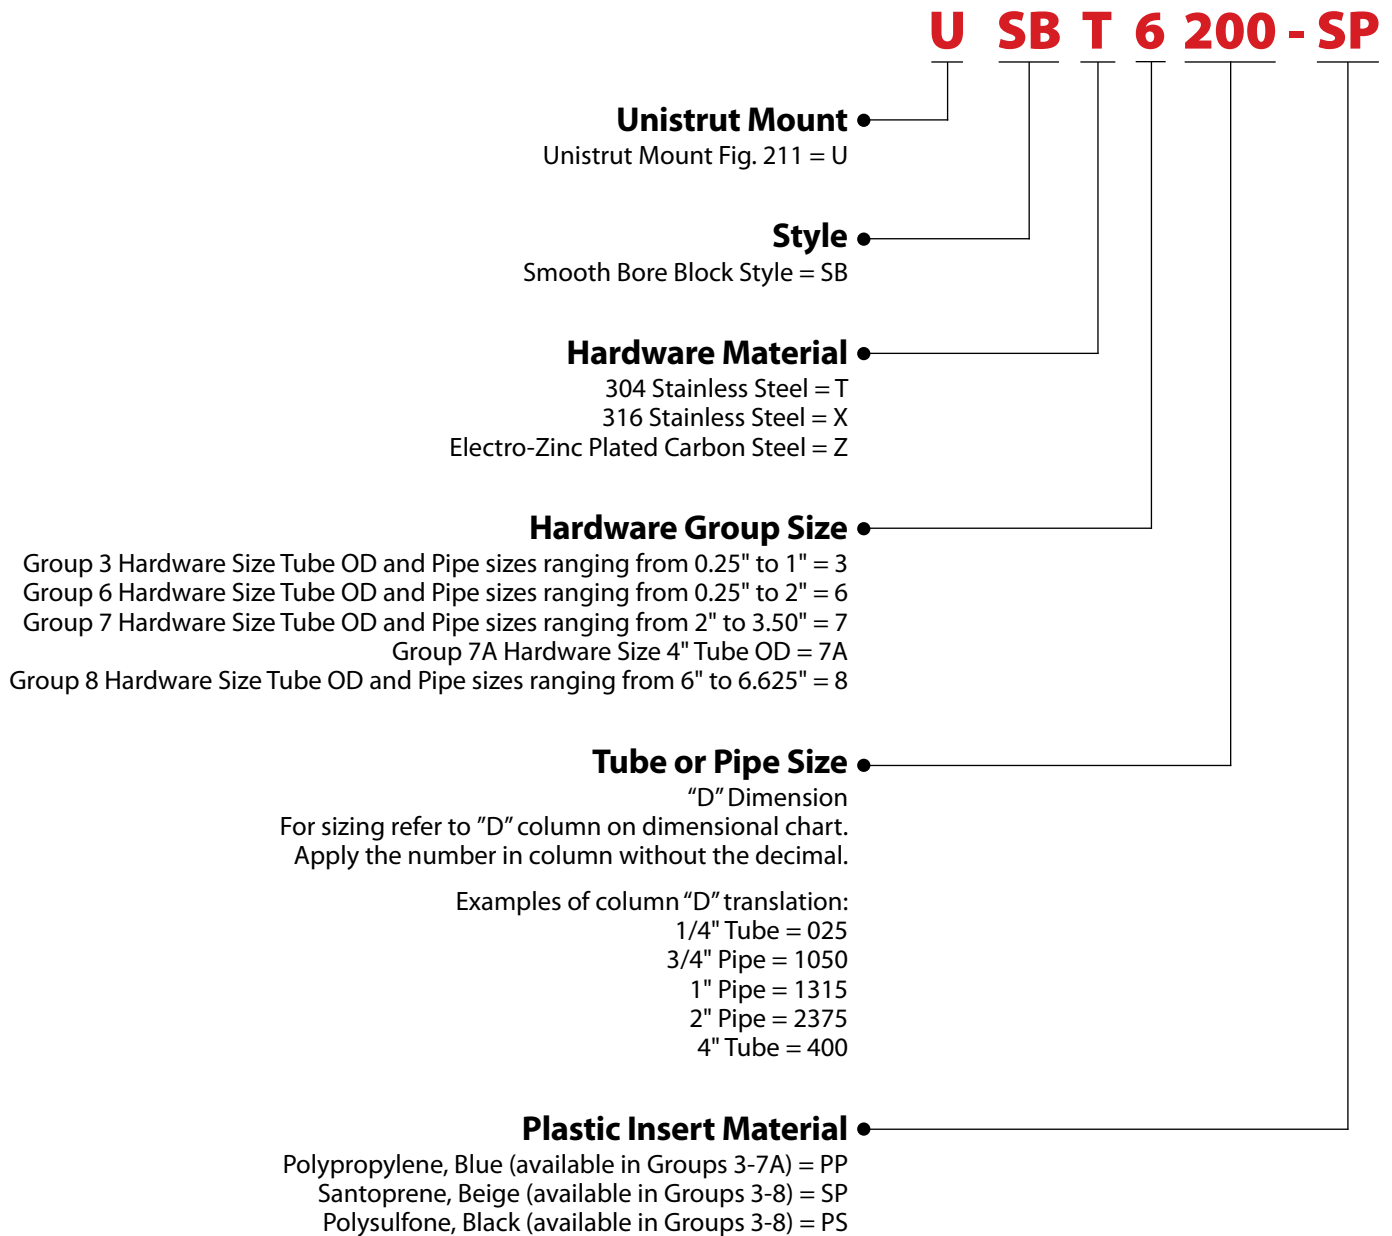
U SB T 6 200 - SP

Unistrut Mount
Unistrut Mount Fig. 211 = U

Style
Smooth Bore Block Style = SB

Hardware Material
304 Stainless Steel = T
316 Stainless Steel = X
Electro-Zinc Plated Carbon Steel = Z

Hardware Group Size
Group 3 Hardware Size Tube OD and Pipe sizes ranging from 0.25" to 1" = 3
Group 6 Hardware Size Tube OD and Pipe sizes ranging from 0.25" to 2" = 6
Group 7 Hardware Size Tube OD and Pipe sizes ranging from 2" to 3.50" = 7
Group 7A Hardware Size 4" Tube OD = 7A
Group 8 Hardware Size Tube OD and Pipe sizes ranging from 6" to 6.625" = 8

Tube or Pipe Size
“D” Dimension
For sizing refer to ”D” column on dimensional chart.
Apply the number in column without the decimal.

Examples of column “D” translation:
1/4" Tube = 025
3/4" Pipe = 1050
1" Pipe = 1315
2" Pipe = 2375
4" Tube = 400

Plastic Insert Material
Polypropylene, Blue (available in Groups 3-7A) = PP
Santoprene, Beige (available in Groups 3-8) = SP
Polysulfone, Black (available in Groups 3-8) = PS